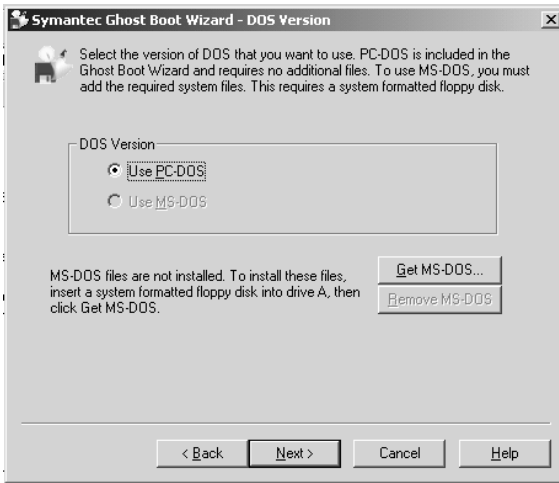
Symantec Ghost Boot Wizard - DOS Version

Select the version of DOS that you want to use. PC-DOS is included in the Ghost Boot Wizard and requires no additional files. To use MS-DOS, you must add the required system files. This requires a system formatted floppy disk.

DOS Version
Use PC-DOS
Use MS-DOS

MS-DOS files are not installed. To install these files, insert a system formatted floppy disk into drive A, then click Get MS-DOS.

Get MS-DOS...
Remove MS-DOS

< Back
Next >
Cancel
Help